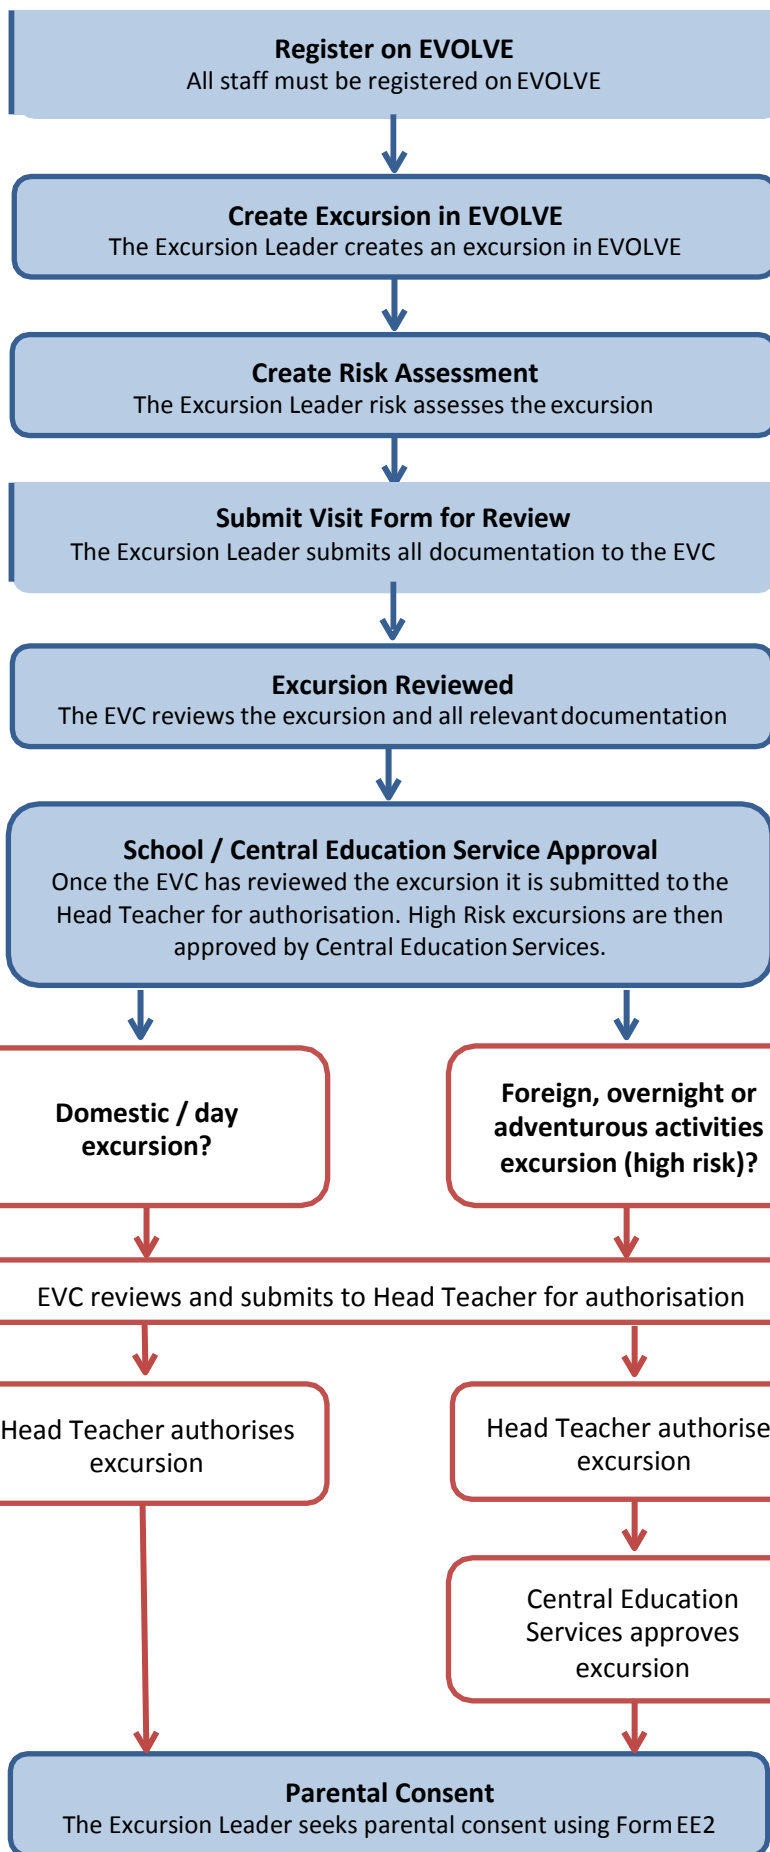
Register on EVOLVE
All staff must be registered on EVOLVE

Create Excursion in EVOLVE
The Excursion Leader creates an excursion in EVOLVE

Create Risk Assessment
The Excursion Leader risk assesses the excursion

Submit Visit Form for Review
The Excursion Leader submits all documentation to the EVC

Excursion Reviewed
The EVC reviews the excursion and all relevant documentation

School / Central Education Service Approval
Once the EVC has reviewed the excursion it is submitted to the Head Teacher for authorisation. High Risk excursions are then approved by Central Education Services.

Domestic / day excursion?

Foreign, overnight or adventurous activities excursion (high risk)?

EVC reviews and submits to Head Teacher for authorisation

Head Teacher authorises excursion

Head Teacher authorise excursion

Central Education Services approves excursion

Parental Consent
The Excursion Leader seeks parental consent using Form EE2